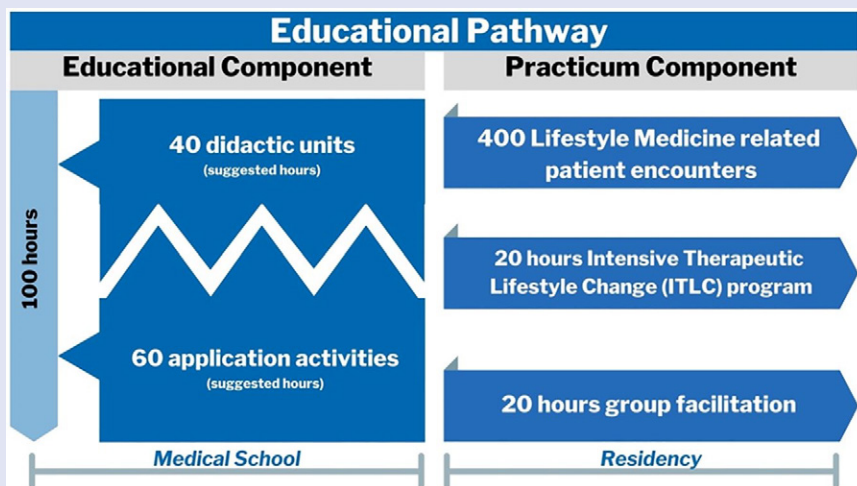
Educational Pathway

Educational Component

100 hours

40 didactic units
(suggested hours)

60 application activities
(suggested hours)

Medical School

Practicum Component

400 Lifestyle Medicine related patient encounters

20 hours Intensive Therapeutic Lifestyle Change (ITLC) program

20 hours group facilitation

Residency